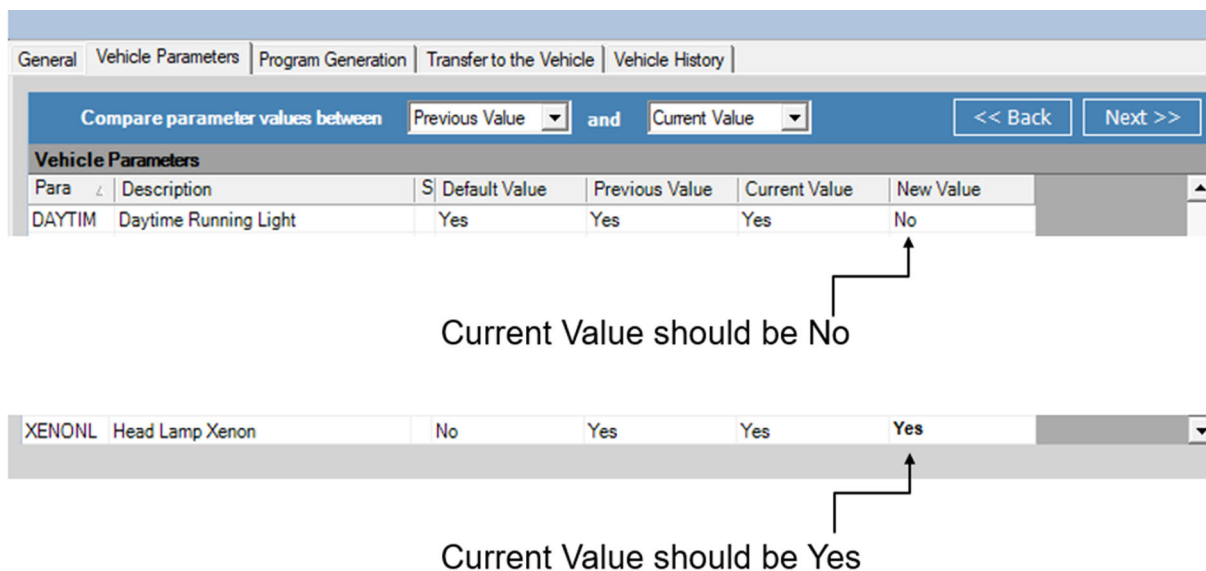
General | Vehicle Parameters | Program Generation | Transfer to the Vehicle | Vehicle History

Compare parameter values between Previous Value and Current Value << Back Next >>

Vehicle Parameters

| Para | Description | S | Default Value | Previous Value | Current Value | New Value |
|---|---|---|---|---|---|---|
| DAYTIM | Daytime Running Light | | Yes | Yes | Yes | No |

Current Value should be No

| XENONL | Head Lamp Xenon | | No | Yes | Yes | **Yes** |
|---|---|---|---|---|---|---|

Current Value should be Yes